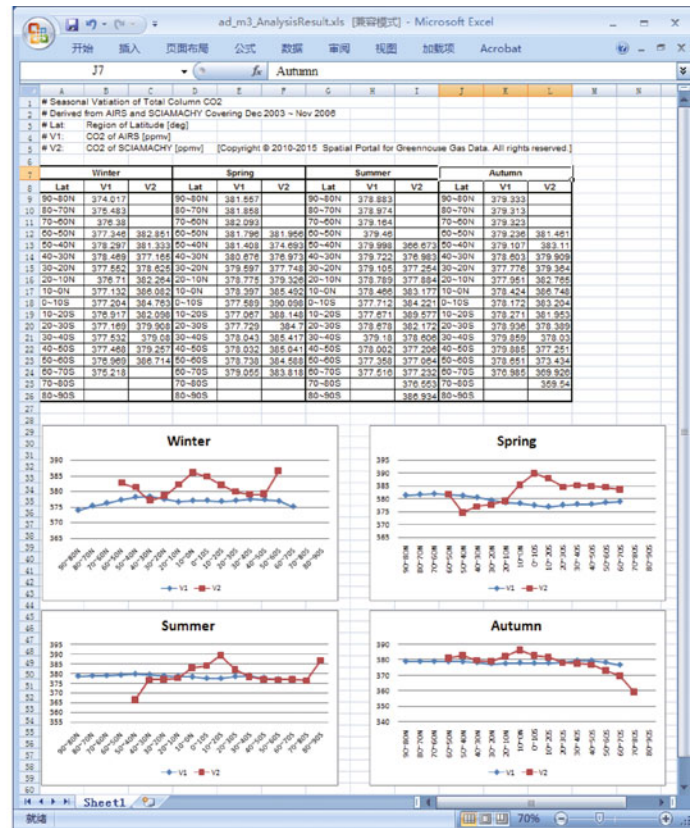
ad_m3_AnalysisResult.xls [兼容模式] - Microsoft Excel

开始 插入 页面布局 公式 数据 审阅 视图 加载项 Acrobat

J7 Autumn

# Seasonal Variation of Total Column CO2
# Derived from AIRS and SCIAMACHY Covering Dec 2003 ~ Nov 2006
# Lat: Region of Latitude [deg]
# V1: CO2 of AIRS [ppmv]
# V2: CO2 of SCIAMACHY [ppmv] [Copyright © 2010-2015 Spatial Portal for Greenhouse Gas Data. All rights reserved.]

| Winter | | | Spring | | | Summer | | | Autumn | | |
|---|---|---|---|---|---|---|---|---|---|---|---|
| Lat | V1 | V2 | Lat | V1 | V2 | Lat | V1 | V2 | Lat | V1 | V2 |
| 90~80N | 374.017 | | 90~80N | 381.567 | | 90~80N | 378.883 | | 90~80N | 379.333 | |
| 80~70N | 375.483 | | 80~70N | 381.858 | | 80~70N | 378.974 | | 80~70N | 379.313 | |
| 70~60N | 376.38 | | 70~60N | 382.093 | | 70~60N | 379.164 | | 70~60N | 379.323 | |
| 60~50N | 377.346 | 382.851 | 60~50N | 381.796 | 381.956 | 60~50N | 379.46 | | 60~50N | 379.236 | 381.461 |
| 50~40N | 378.297 | 381.333 | 50~40N | 381.408 | 374.693 | 50~40N | 379.998 | 366.673 | 50~40N | 379.107 | 383.11 |
| 40~30N | 378.469 | 377.166 | 40~30N | 380.676 | 376.973 | 40~30N | 379.722 | 376.983 | 40~30N | 378.603 | 379.909 |
| 30~20N | 377.552 | 378.626 | 30~20N | 379.597 | 377.748 | 30~20N | 379.105 | 377.264 | 30~20N | 377.776 | 379.364 |
| 20~10N | 376.71 | 382.264 | 20~10N | 378.775 | 379.326 | 20~10N | 378.789 | 377.884 | 20~10N | 377.951 | 382.765 |
| 10~0N | 377.132 | 386.083 | 10~0N | 377.397 | 385.492 | 10~0N | 378.466 | 383.177 | 10~0N | 378.424 | 386.748 |
| 0~10S | 377.204 | 384.763 | 0~10S | 377.589 | 390.098 | 0~10S | 377.712 | 384.221 | 0~10S | 378.172 | 383.204 |
| 10~20S | 376.917 | 382.098 | 10~20S | 377.067 | 388.148 | 10~20S | 377.671 | 389.577 | 10~20S | 378.271 | 381.953 |
| 20~30S | 377.169 | 379.908 | 20~30S | 377.729 | 384.7 | 20~30S | 378.678 | 382.172 | 20~30S | 378.936 | 378.389 |
| 30~40S | 377.532 | 379.08 | 30~40S | 378.043 | 385.417 | 30~40S | 379.18 | 378.606 | 30~40S | 379.859 | 378.03 |
| 40~50S | 377.468 | 379.257 | 40~50S | 379.032 | 385.041 | 40~50S | 378.002 | 377.206 | 40~50S | 379.885 | 377.251 |
| 50~60S | 376.969 | 386.714 | 50~60S | 378.738 | 384.588 | 50~60S | 377.358 | 377.864 | 50~60S | 378.651 | 373.434 |
| 60~70S | 375.218 | | 60~70S | 379.055 | 383.818 | 60~70S | 377.516 | 377.232 | 60~70S | 376.985 | 369.926 |
| 70~80S | | | 70~80S | | | 70~80S | | 376.553 | 70~80S | | 359.54 |
| 80~90S | | | 80~90S | | | 80~90S | | 386.934 | 80~90S | | |

Winter
390 385 380 375 370 365
90~80N 80~70N 70~60N 60~50N 50~40N 40~30N 30~20N 20~10N 10~0N 0~10S 10~20S 20~30S 30~40S 40~50S 50~60S 60~70S 70~80S 80~90S
V1 V2

Spring
395 390 385 380 375 370 365
90~80N 80~70N 70~60N 60~50N 50~40N 40~30N 30~20N 20~10N 10~0N 0~10S 10~20S 20~30S 30~40S 40~50S 50~60S 60~70S 70~80S 80~90S
V1 V2

Summer
395 390 385 380 375 370 365 360 355
90~80N 80~70N 70~60N 60~50N 50~40N 40~30N 30~20N 20~10N 10~0N 0~10S 10~20S 20~30S 30~40S 40~50S 50~60S 60~70S 70~80S 80~90S
V1 V2

Autumn
390 380 370 360 350 340
90~80N 80~70N 70~60N 60~50N 50~40N 40~30N 30~20N 20~10N 10~0N 0~10S 10~20S 20~30S 30~40S 40~50S 50~60S 60~70S 70~80S 80~90S
V1 V2

Sheet1
就绪 70%